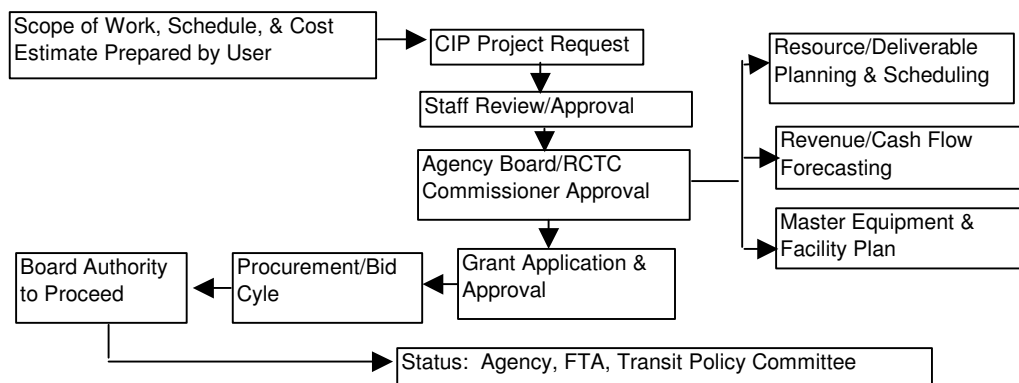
Scope of Work, Schedule, & Cost Estimate Prepared by User

CIP Project Request

Staff Review/Approval

Agency Board/RCTC Commissioner Approval

Resource/Deliverable Planning & Scheduling

Revenue/Cash Flow Forecasting

Master Equipment & Facility Plan

Grant Application & Approval

Procurement/Bid Cyle

Board Authority to Proceed

Status: Agency, FTA, Transit Policy Committee